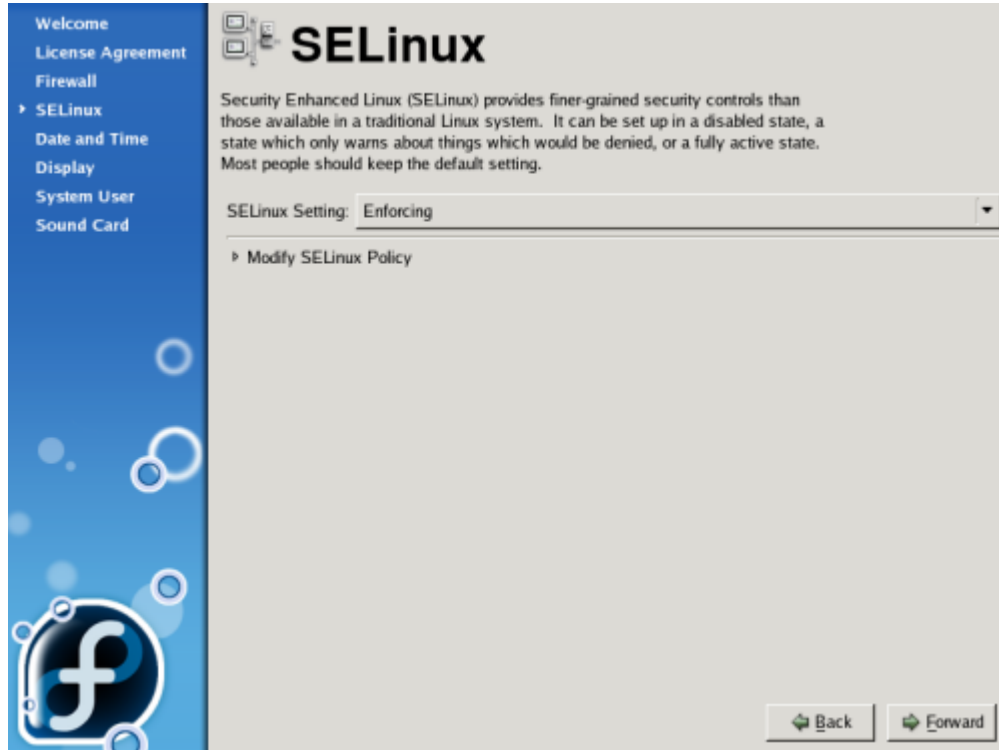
Welcome
License Agreement
Firewall
SELinux
Date and Time
Display
System User
Sound Card

SELinux

Security Enhanced Linux (SELinux) provides finer-grained security controls than those available in a traditional Linux system. It can be set up in a disabled state, a state which only warns about things which would be denied, or a fully active state. Most people should keep the default setting.

SELinux Setting: Enforcing

Modify SELinux Policy

Back
Forward